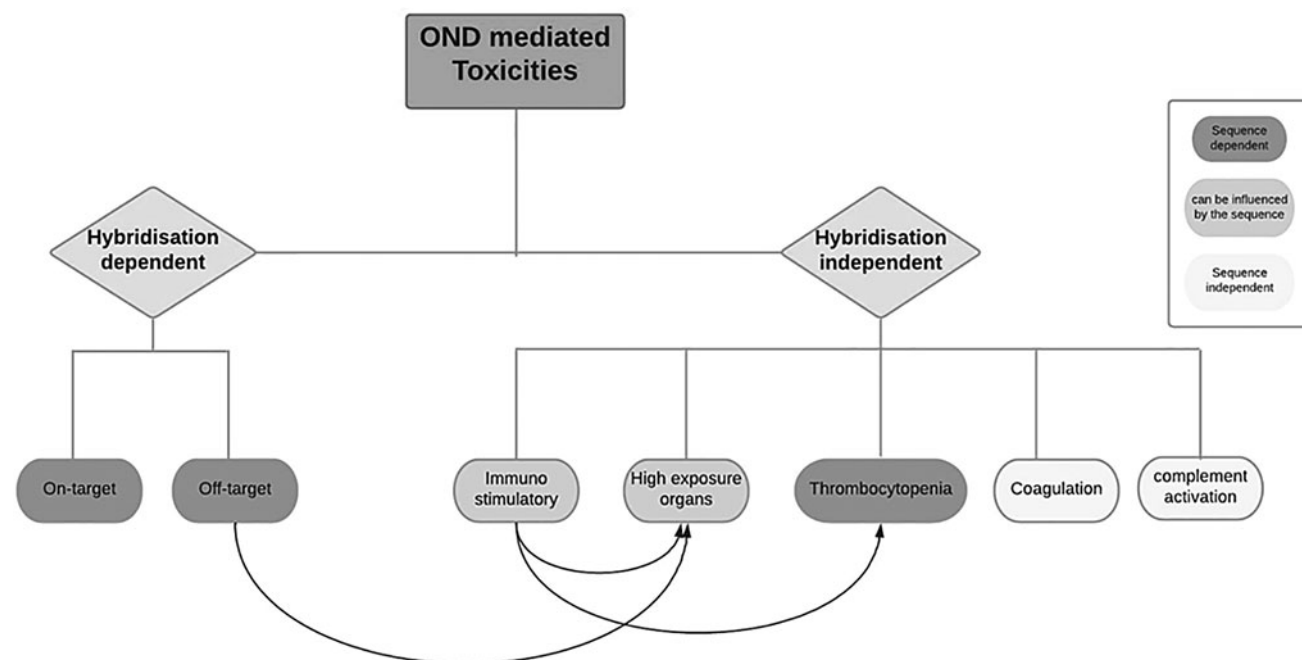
OND mediated Toxicities

Sequence dependent

can be influenced by the sequence

Sequence independent

Hybridisation dependent

Hybridisation independent

On-target

Off-target

Immuno stimulatory

High exposure organs

Thrombocytopenia

Coagulation

complement activation